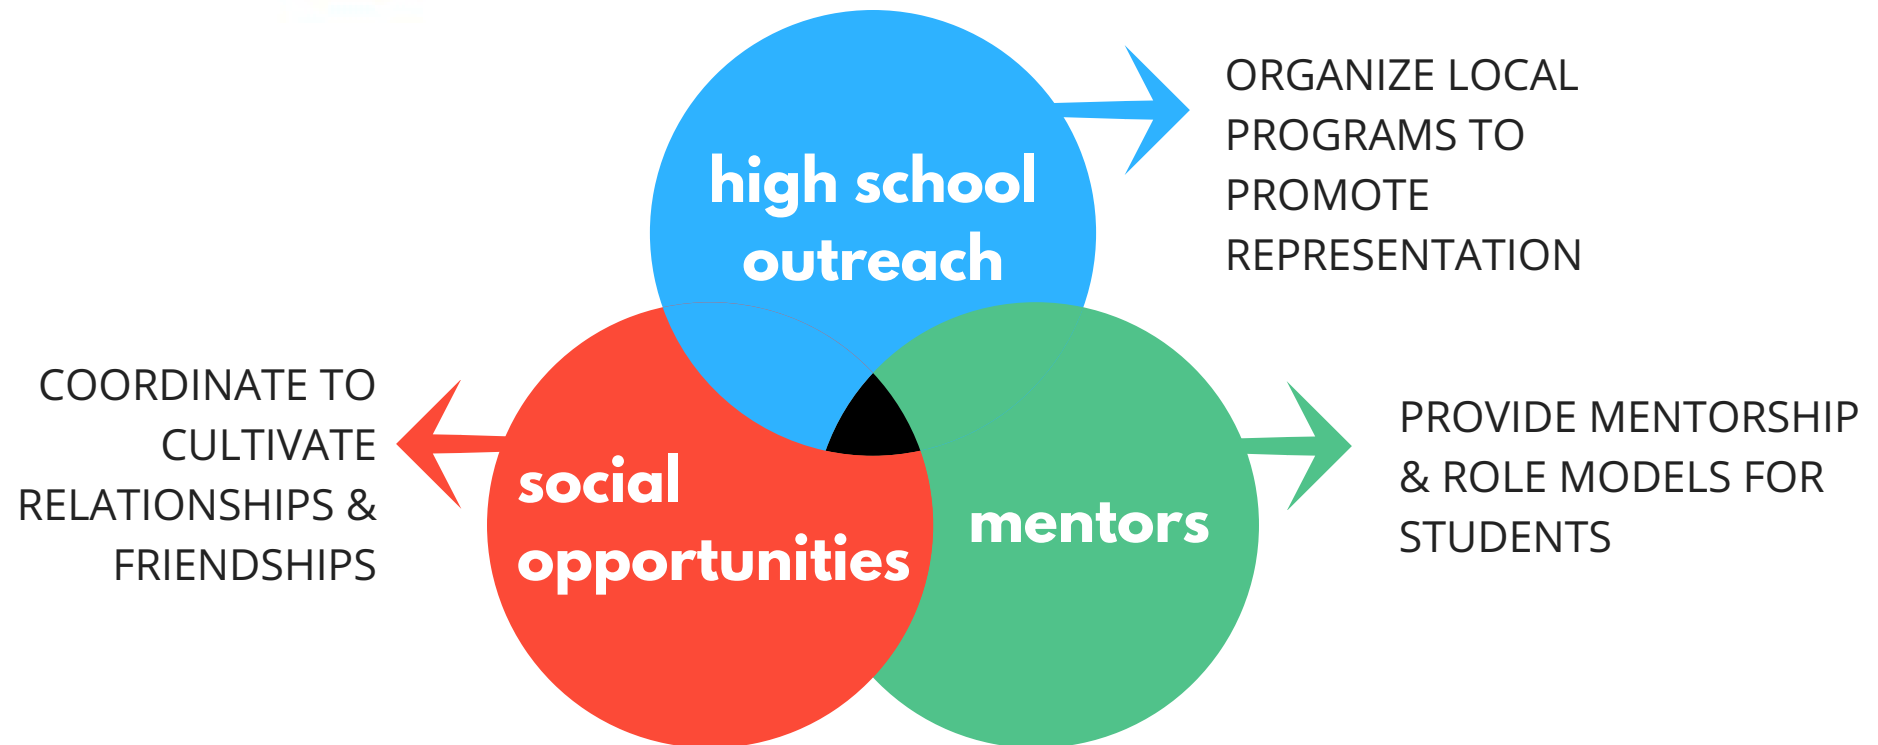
high school outreach

ORGANIZE LOCAL PROGRAMS TO PROMOTE REPRESENTATION

COORDINATE TO CULTIVATE RELATIONSHIPS & FRIENDSHIPS

social opportunities

mentors

PROVIDE MENTORSHIP & ROLE MODELS FOR STUDENTS